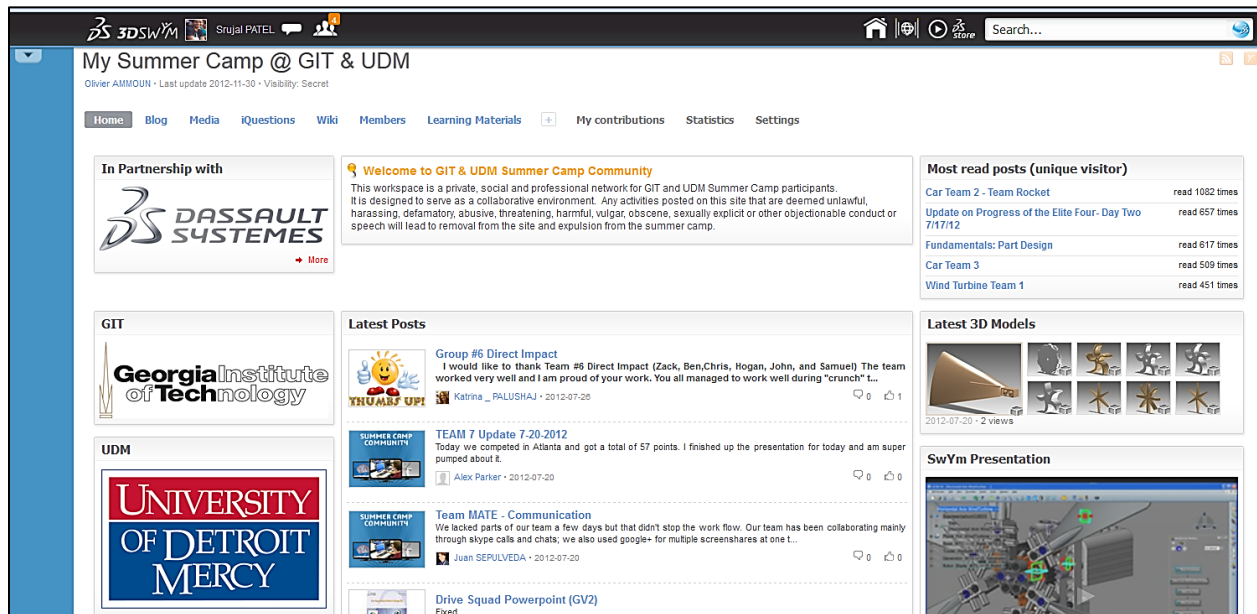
3DSWYM Srujal PATEL 4

Search...

My Summer Camp @ GIT & UDM

Olivier AMMOUN • Last update 2012-11-30 • Visibility: Secret

Home Blog Media iQuestions Wiki Members Learning Materials + My contributions Statistics Settings

In Partnership with

DASSAULT SYSTEMES

→ More

Welcome to GIT & UDM Summer Camp Community

This workspace is a private, social and professional network for GIT and UDM Summer Camp participants.
It is designed to serve as a collaborative environment. Any activities posted on this site that are deemed unlawful, harassing, defamatory, abusive, threatening, harmful, vulgar, obscene, sexually explicit or other objectionable conduct or speech will lead to removal from the site and expulsion from the summer camp.

Most read posts (unique visitor)

| | |
|---|---|
| Car Team 2 - Team Rocket | read 1082 times |
| Update on Progress of the Elite Four- Day Two 7/17/12 | read 657 times |
| Fundamentals: Part Design | read 617 times |
| Car Team 3 | read 509 times |
| Wind Turbine Team 1 | read 451 times |

GIT

Georgia Institute of Technology

Latest Posts

THUMBS UP!

Group #6 Direct Impact
I would like to thank Team #6 Direct Impact (Zack, Ben,Chris, Hogan, John, and Samuel) The team worked very well and I am proud of your work. You all managed to work well during "crunch" t...
Katrina _ PALUSHAJ • 2012-07-26 0 1

SUMMER CAMP COMMUNITY
TEAM 7 Update 7-20-2012
Today we competed in Atlanta and got a total of 57 points. I finished up the presentation for today and am super pumped about it.
Alex Parker • 2012-07-20 0 0

SUMMER CAMP COMMUNITY
Team MATE - Communication
We lacked parts of our team a few days but that didn't stop the work flow. Our team has been collaborating mainly through skype calls and chats; we also used google+ for multiple screenshares at one t...
Juan SEPULVEDA • 2012-07-20 0 0

Drive Squad Powerpoint (GV2)
Fixed

UDM

UNIVERSITY OF DETROIT MERCY

Latest 3D Models

2012-07-20 • 2 views

SwYm Presentation